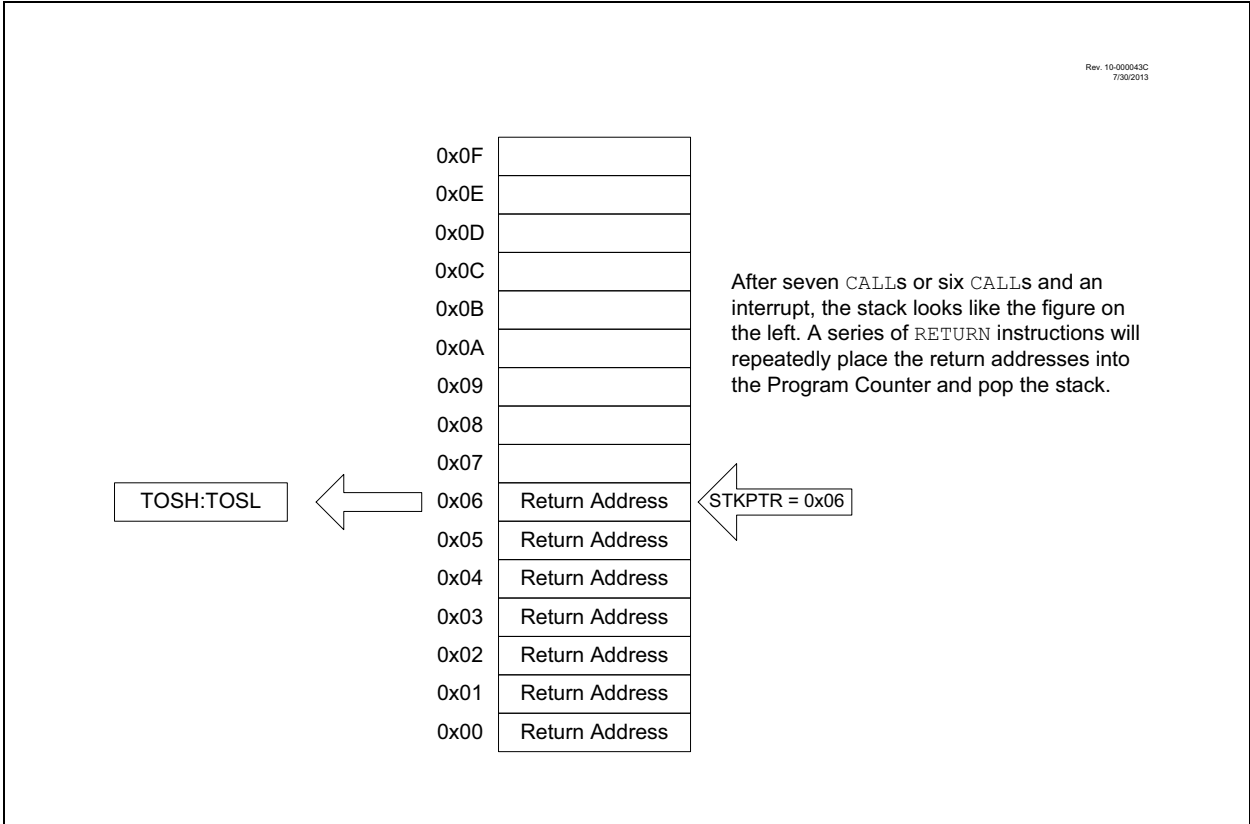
Rev. 10-000043C
7/30/2013

0x0F
0x0E
0x0D
0x0C
0x0B
0x0A
0x09
0x08
0x07

After seven CALLs or six CALLs and an interrupt, the stack looks like the figure on the left. A series of RETURN instructions will repeatedly place the return addresses into the Program Counter and pop the stack.

TOSH:TOSL

0x06 Return Address

STKPTR = 0x06

0x05 Return Address
0x04 Return Address
0x03 Return Address
0x02 Return Address
0x01 Return Address
0x00 Return Address